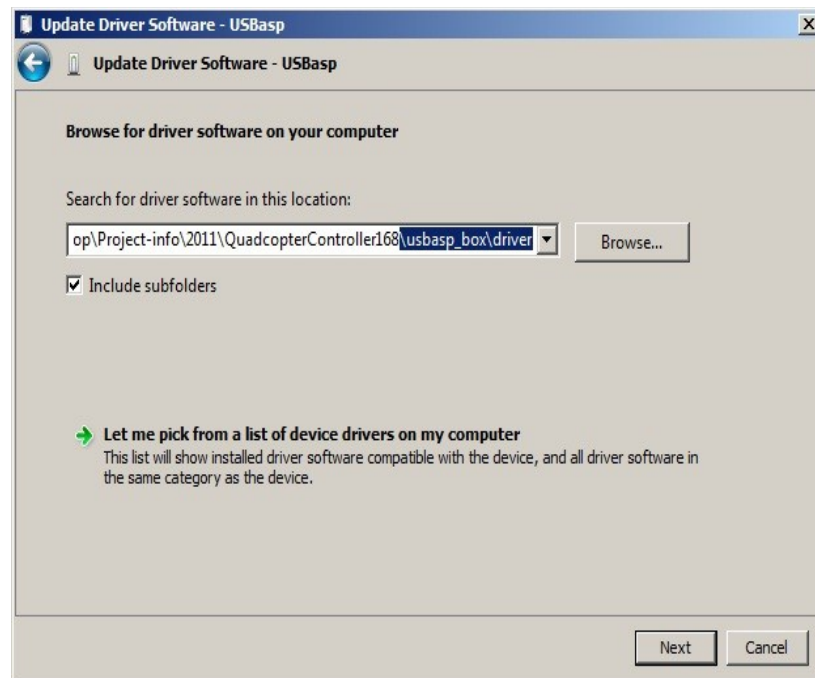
Update Driver Software - USBasp

X

Update Driver Software - USBasp

Browse for driver software on your computer

Search for driver software in this location:

op\Project-info\2011\QuadcopterController168\usbasp_box\driver

Browse...

Include subfolders

Let me pick from a list of device drivers on my computer

This list will show installed driver software compatible with the device, and all driver software in the same category as the device.

Next

Cancel